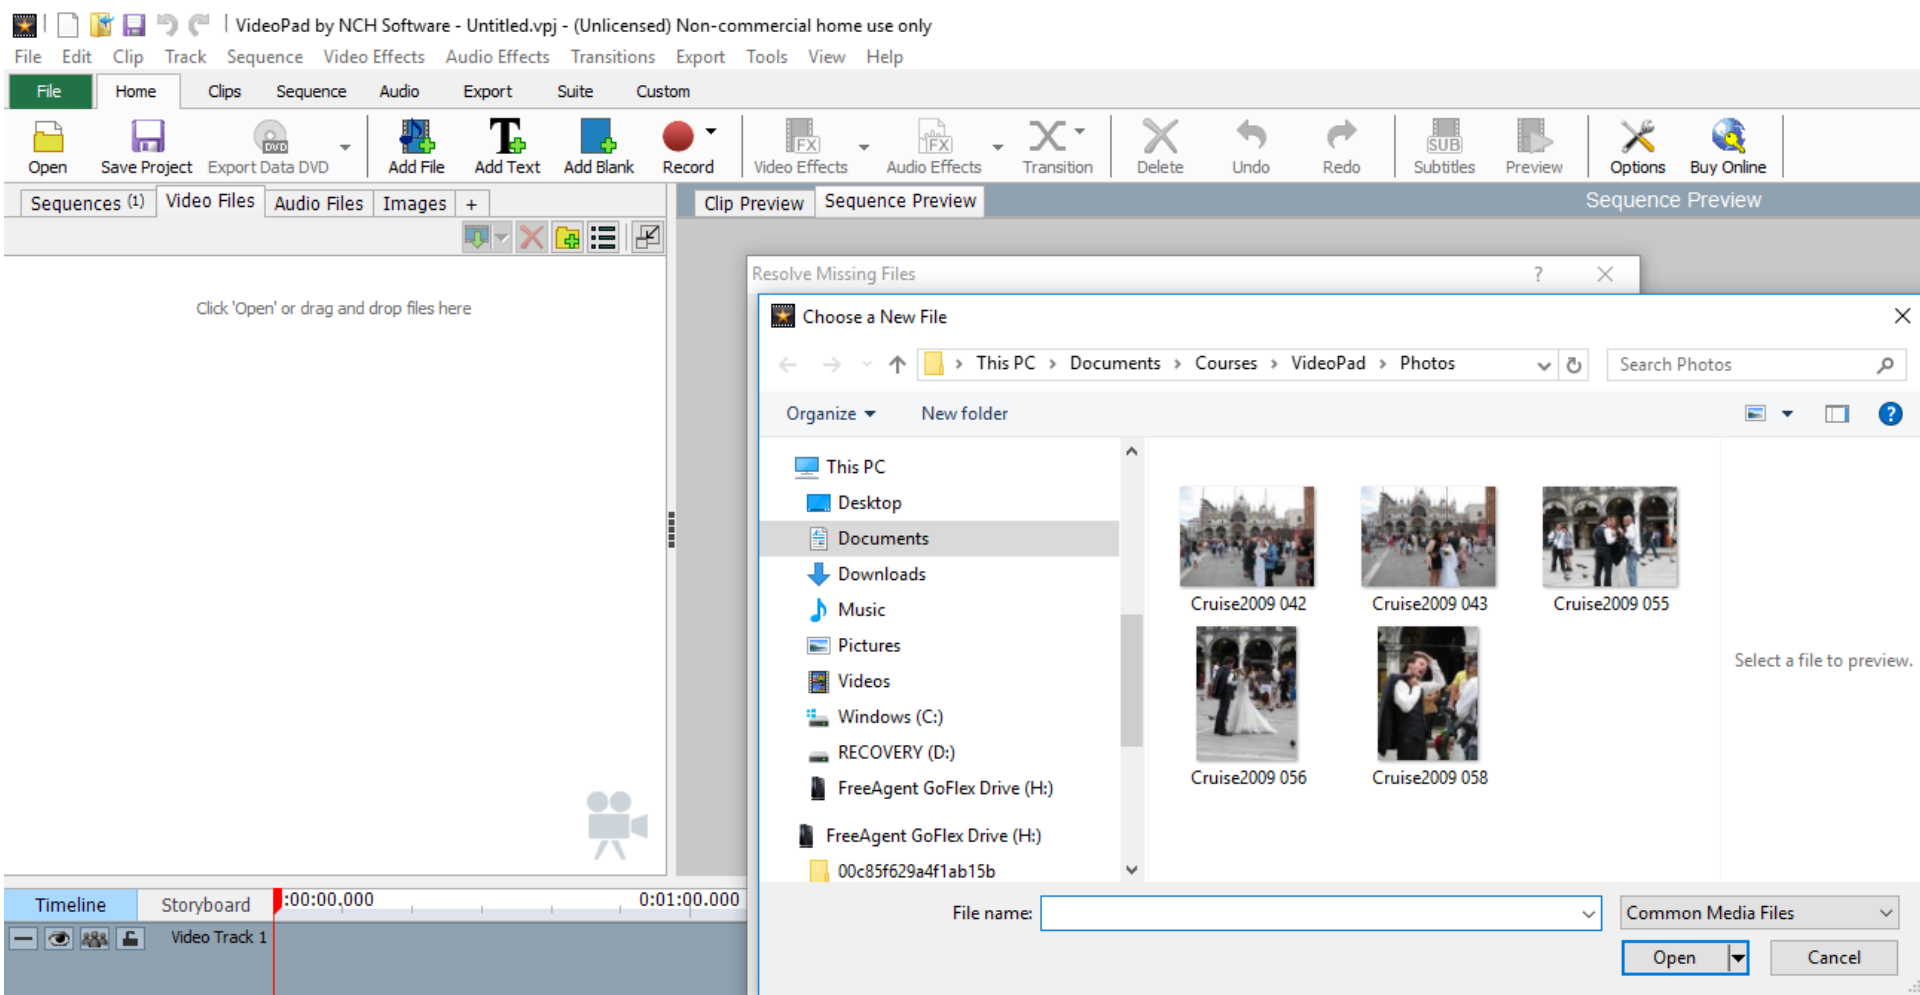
VideoPad by NCH Software - Untitled.vpj - (Unlicensed) Non-commercial home use only

File Edit Clip Track Sequence Video Effects Audio Effects Transitions Export Tools View Help

File Home Clips Sequence Audio Export Suite Custom

Open Save Project Export Data DVD Add File Add Text Add Blank Record Video Effects Audio Effects Transition Delete Undo Redo Subtitles Preview Options Buy Online

Sequences (1) Video Files Audio Files Images +

Click 'Open' or drag and drop files here

Clip Preview Sequence Preview Sequence Preview

Resolve Missing Files ? ✕

Choose a New File

This PC › Documents › Courses › VideoPad › Photos

Search Photos

Organize ▾ New folder

This PC
Desktop
Documents
Downloads
Music
Pictures
Videos
Windows (C:)
RECOVERY (D:)
FreeAgent GoFlex Drive (H:)
FreeAgent GoFlex Drive (H:)
00c85f629a4f1ab15b

Cruise2009 042
Cruise2009 043
Cruise2009 055
Cruise2009 056
Cruise2009 058

Select a file to preview.

File name:

Common Media Files

Open Cancel

Timeline Storyboard :00:00.000 0:01:00.000

Video Track 1